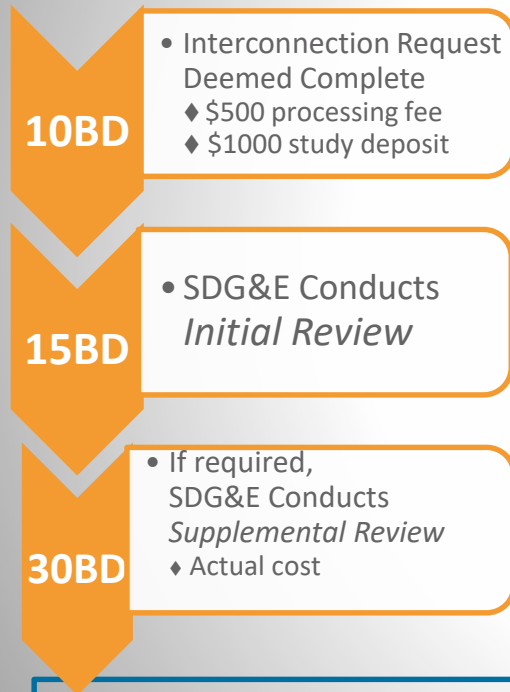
10BD

• Interconnection Request Deemed Complete
♦ \$500 processing fee
♦ \$1000 study deposit

15BD

• SDG&E Conducts *Initial Review*

30BD

• If required, SDG&E Conducts *Supplemental Review*
♦ Actual cost